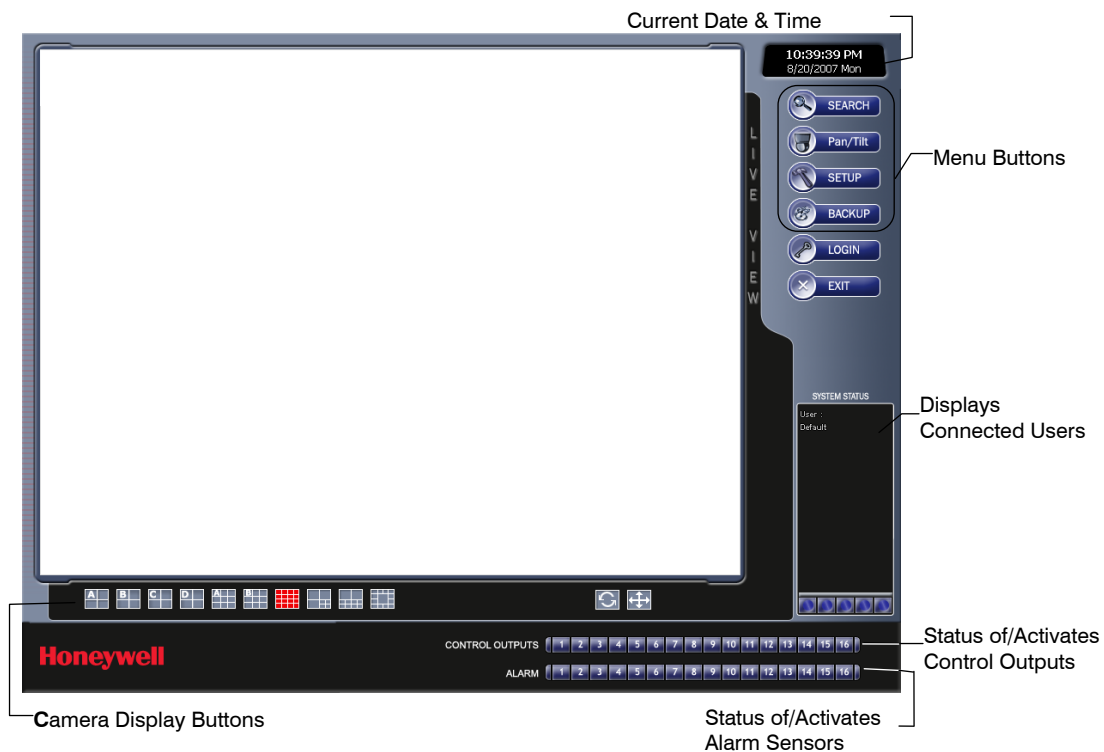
Current Date & Time

10:39:39 PM
8/20/2007 Mon

LIVE VIEW

SEARCH
Pan/Tilt
SETUP
BACKUP
LOGIN
EXIT

Menu Buttons

SYSTEM STATUS
User :
Default

Displays Connected Users

A B C D A B

CONTROL OUTPUTS 1 2 3 4 5 6 7 8 9 10 11 12 13 14 15 16

ALARM 1 2 3 4 5 6 7 8 9 10 11 12 13 14 15 16

Honeywell

Status of/Activates Control Outputs

Camera Display Buttons

Status of/Activates Alarm Sensors